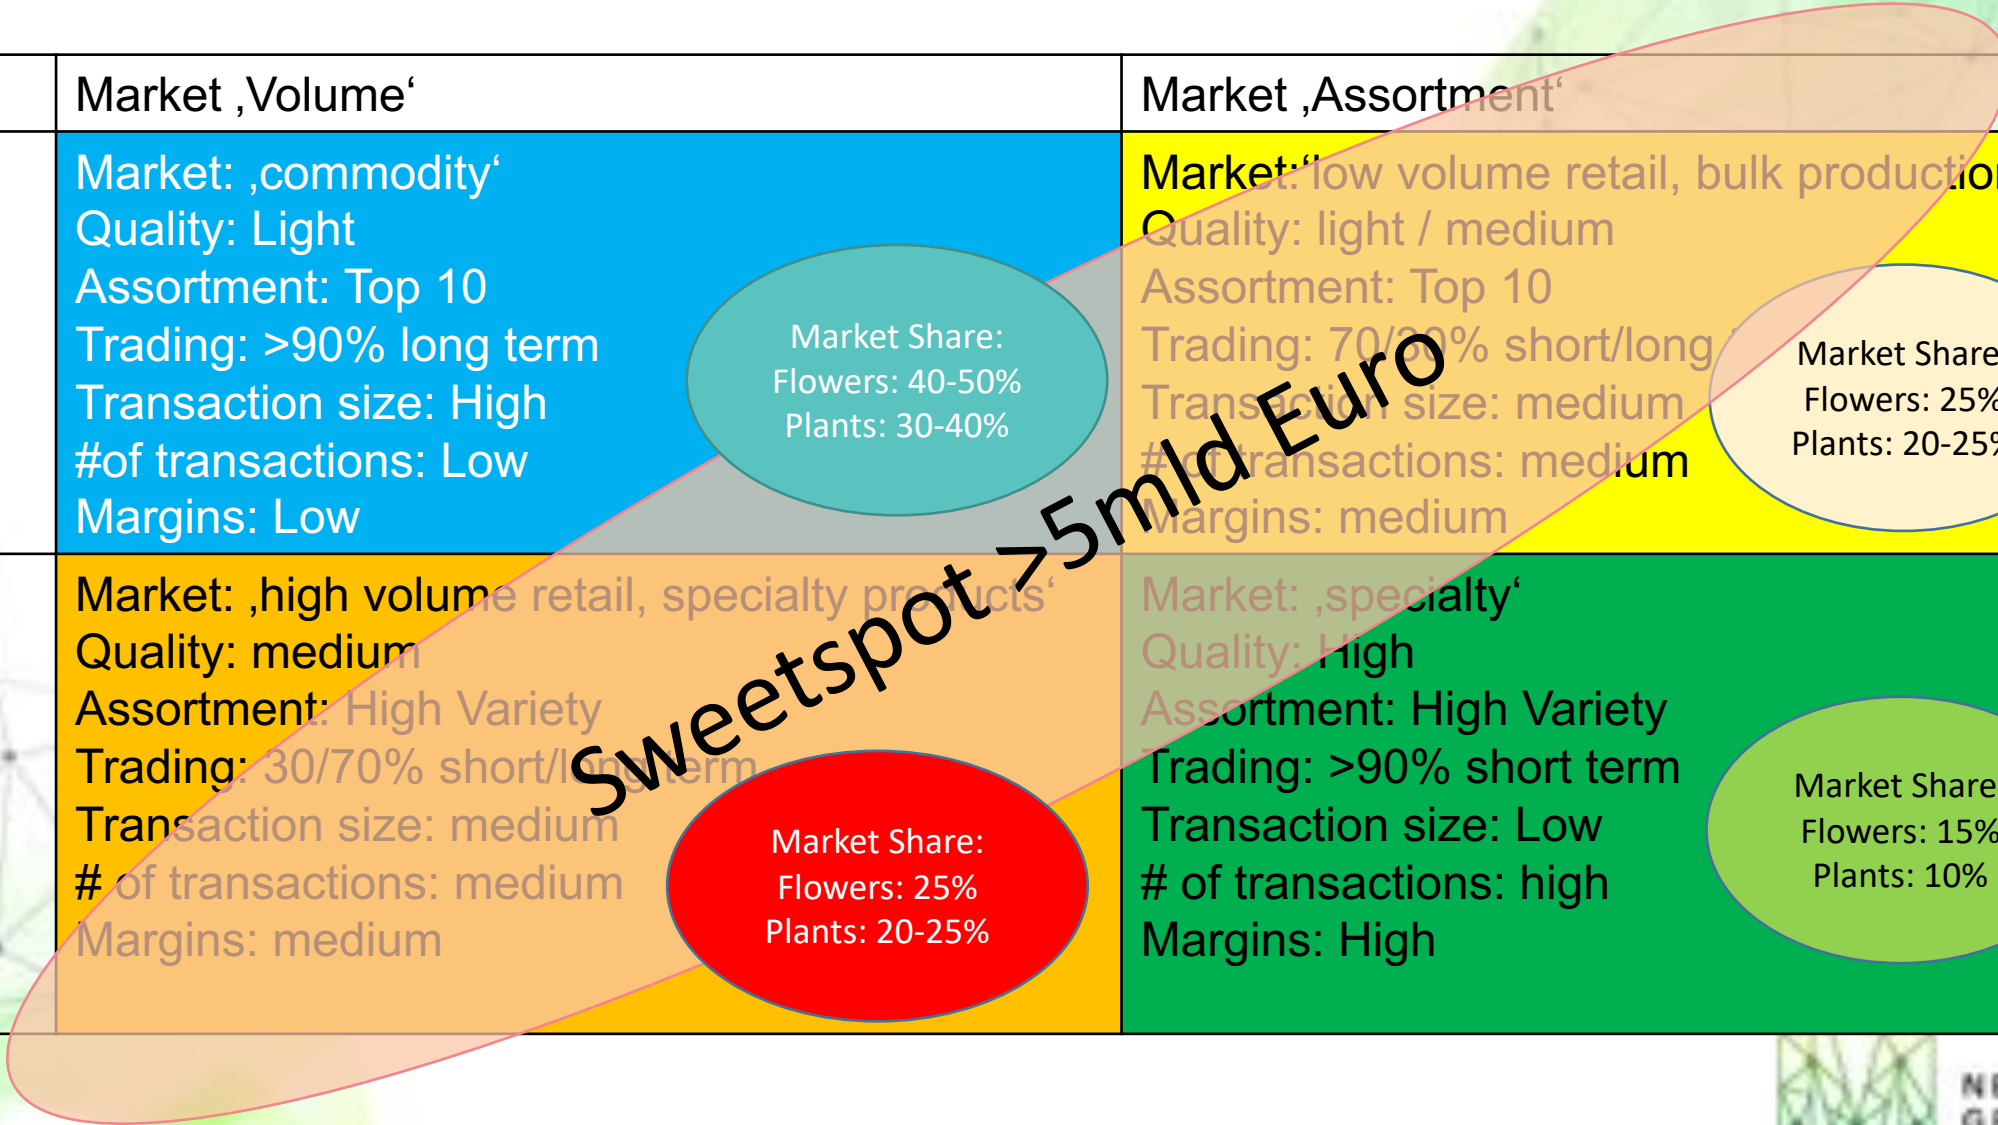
| Market ‚Volume‘ | Market ‚Assortment‘ |
|---|---|
| Market: ‚commodity‘ Quality: Light Assortment: Top 10 Trading: >90% long term Transaction size: High #of transactions: Low Margins: Low — Market Share: Flowers: 40-50% Plants: 30-40% | Market:‘low volume retail, bulk productio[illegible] Quality: light / medium Assortment: Top 10 Trading: 70/30% short/long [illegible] Transaction size: medium # of transactions: medium Margins: medium — Market Share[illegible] Flowers: 25%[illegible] Plants: 20-25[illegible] |
| Market: ‚high volume retail, specialty products‘ Quality: medium Assortment: High Variety Trading: 30/70% short/long term Transaction size: medium # of transactions: medium Margins: medium — Market Share: Flowers: 25% Plants: 20-25% | Market: ‚specialty‘ Quality: High Assortment: High Variety Trading: >90% short term Transaction size: Low # of transactions: high Margins: High — Market Share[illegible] Flowers: 15%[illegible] Plants: 10% |

Sweetspot >5mld Euro

N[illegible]
G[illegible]